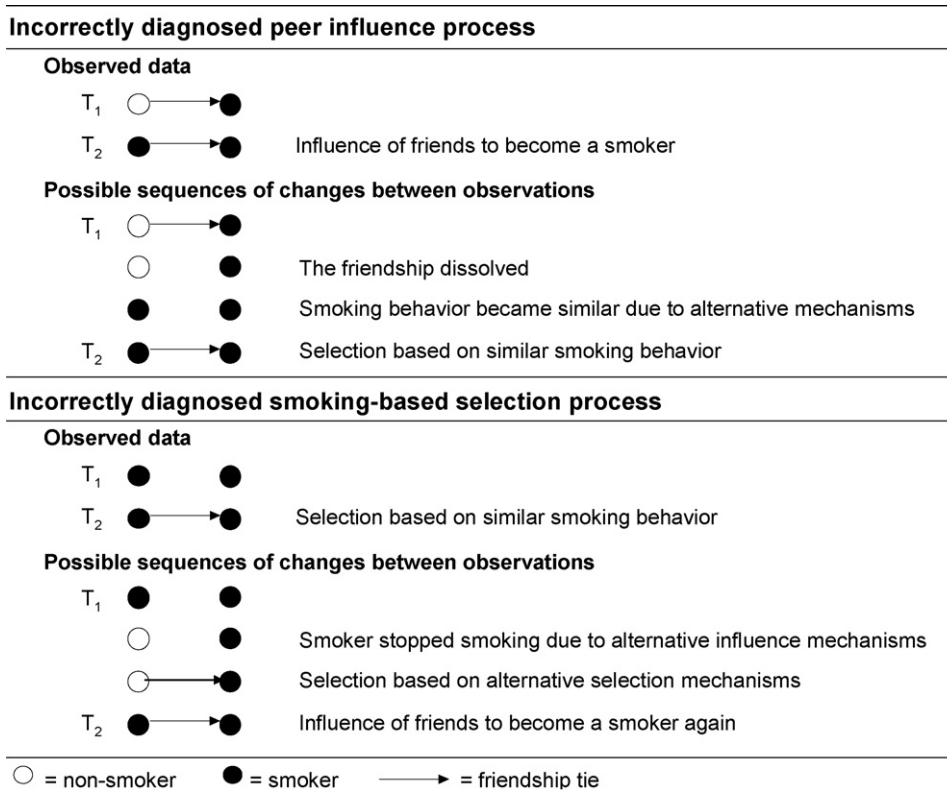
Incorrectly diagnosed peer influence process

Observed data

$T_1$

$T_2$ Influence of friends to become a smoker

Possible sequences of changes between observations

$T_1$

The friendship dissolved

Smoking behavior became similar due to alternative mechanisms

$T_2$ Selection based on similar smoking behavior

Incorrectly diagnosed smoking-based selection process

Observed data

$T_1$

$T_2$ Selection based on similar smoking behavior

Possible sequences of changes between observations

$T_1$

Smoker stopped smoking due to alternative influence mechanisms

Selection based on alternative selection mechanisms

$T_2$ Influence of friends to become a smoker again

= non-smoker = smoker = friendship tie